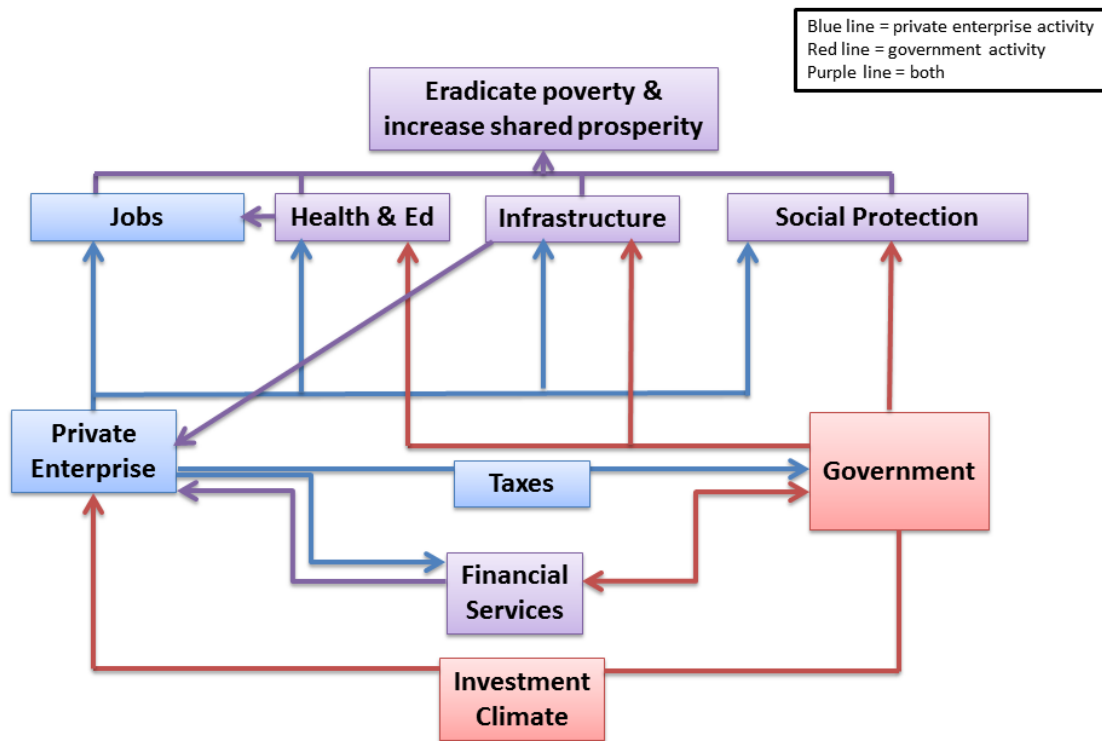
Blue line = private enterprise activity
Red line = government activity
Purple line = both

Eradicate poverty & increase shared prosperity

Jobs

Health & Ed

Infrastructure

Social Protection

Private Enterprise

Taxes

Government

Financial Services

Investment Climate